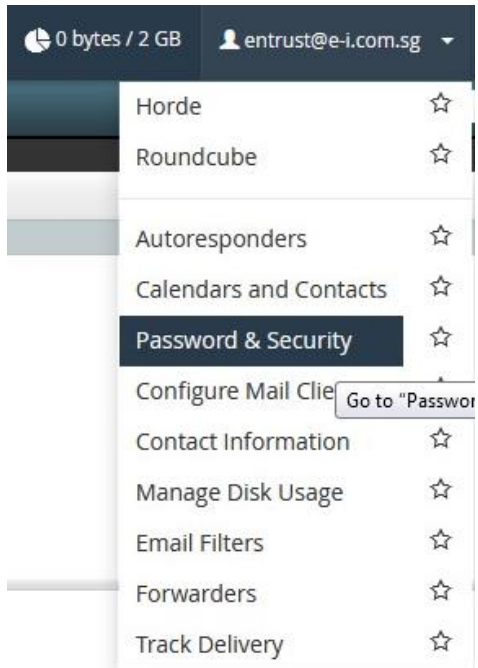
0 bytes / 2 GB entrust@e-i.com.sg

Horde ☆
Roundcube ☆

Autoresponders ☆
Calendars and Contacts ☆
Password & Security ☆
Configure Mail Clie Go to "Passwor
Contact Information ☆
Manage Disk Usage ☆
Email Filters ☆
Forwarders ☆
Track Delivery ☆